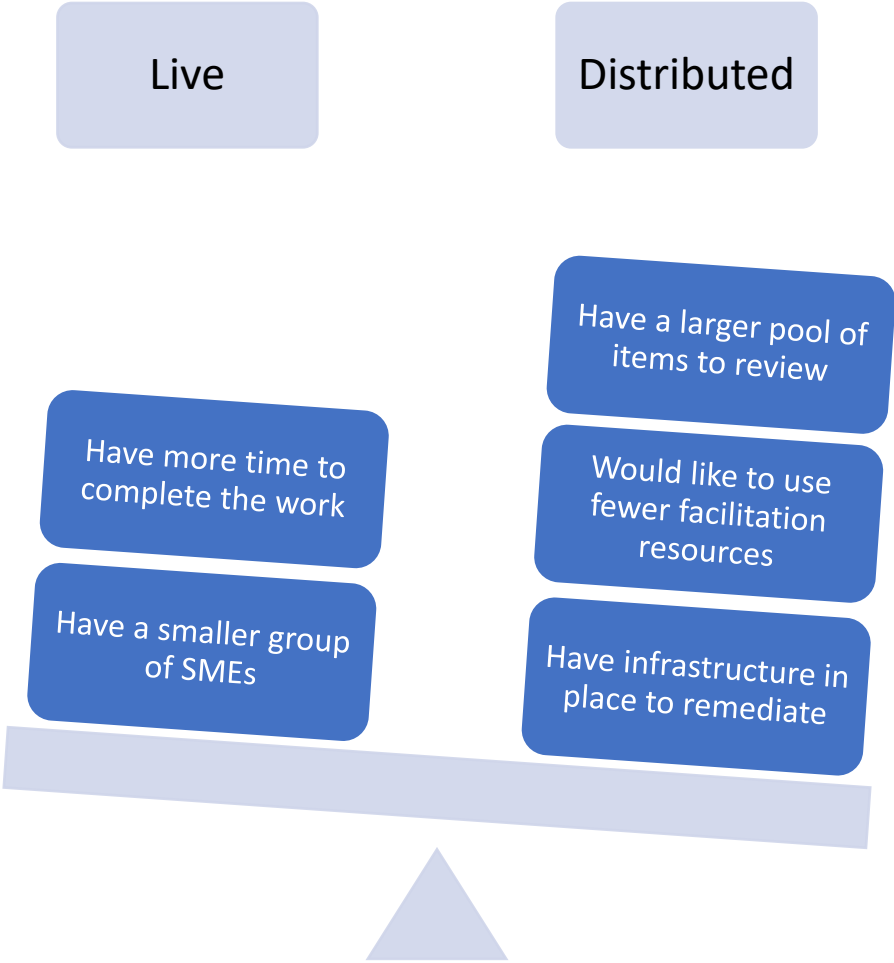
Live

Distributed

Have more time to complete the work

Have a smaller group of SMEs

Have a larger pool of items to review

Would like to use fewer facilitation resources

Have infrastructure in place to remediate